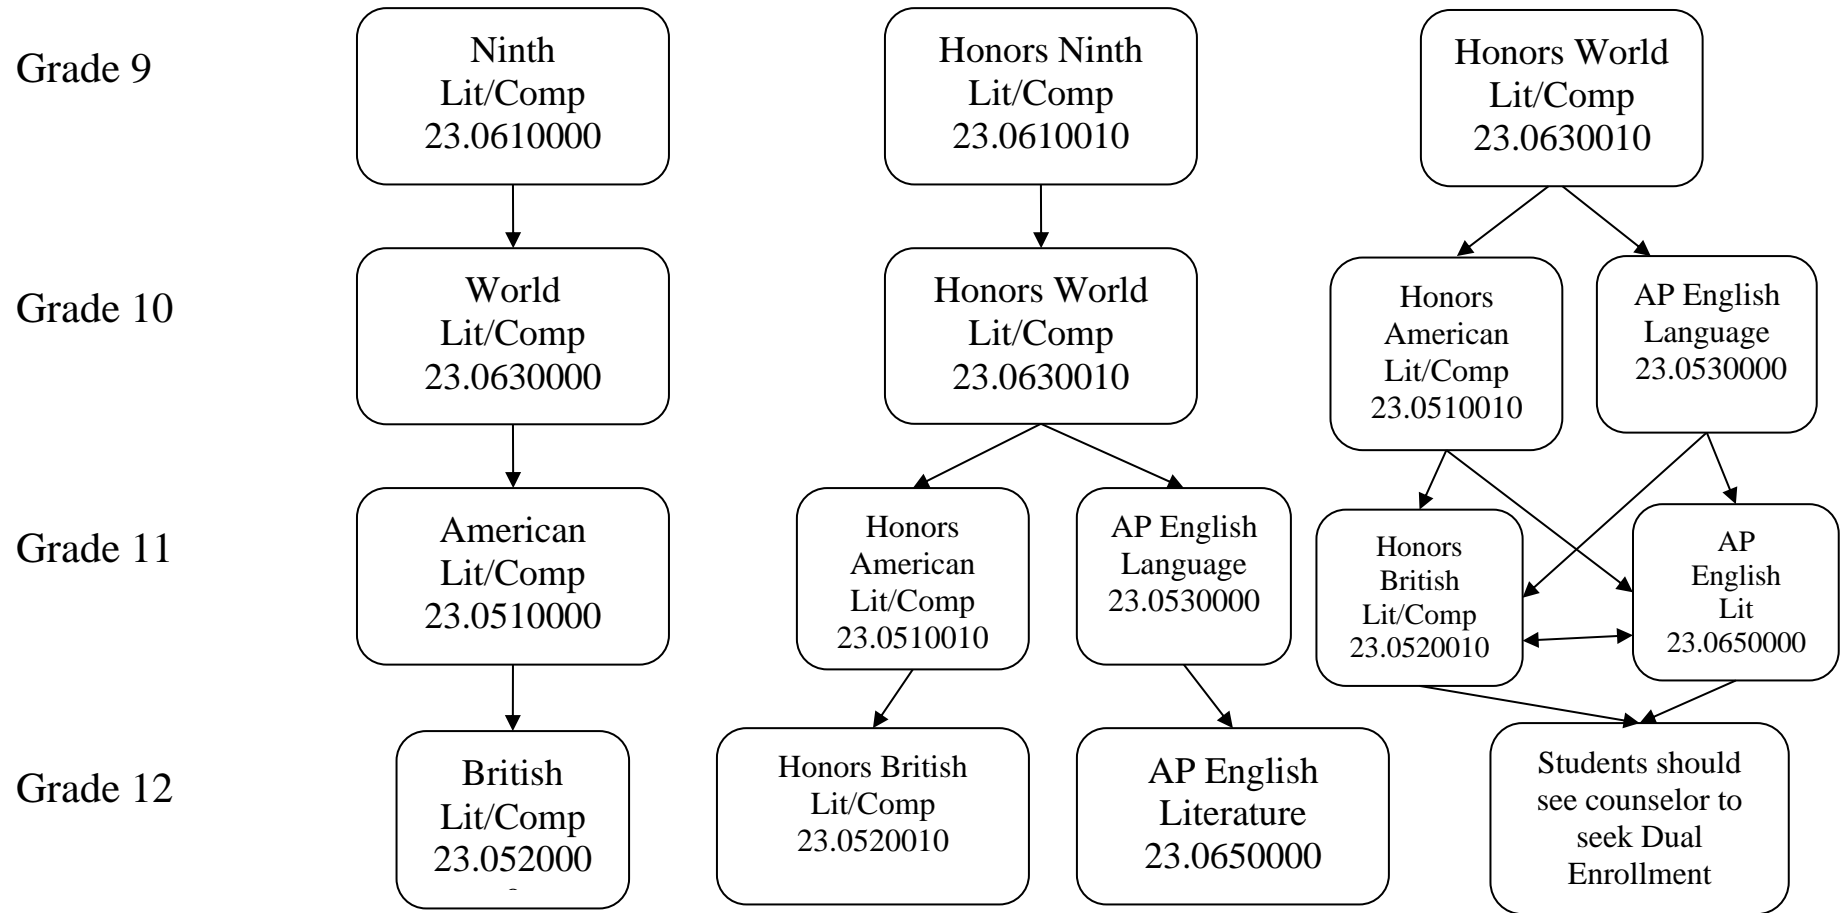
Grade 9

Ninth Lit/Comp 23.0610000

Honors Ninth Lit/Comp 23.0610010

Honors World Lit/Comp 23.0630010

Grade 10

World Lit/Comp 23.0630000

Honors World Lit/Comp 23.0630010

Honors American Lit/Comp 23.0510010

AP English Language 23.0530000

Grade 11

American Lit/Comp 23.0510000

Honors American Lit/Comp 23.0510010

AP English Language 23.0530000

Honors British Lit/Comp 23.0520010

AP English Lit 23.0650000

Grade 12

British Lit/Comp 23.052000 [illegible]

Honors British Lit/Comp 23.0520010

AP English Literature 23.0650000

Students should see counselor to seek Dual Enrollment